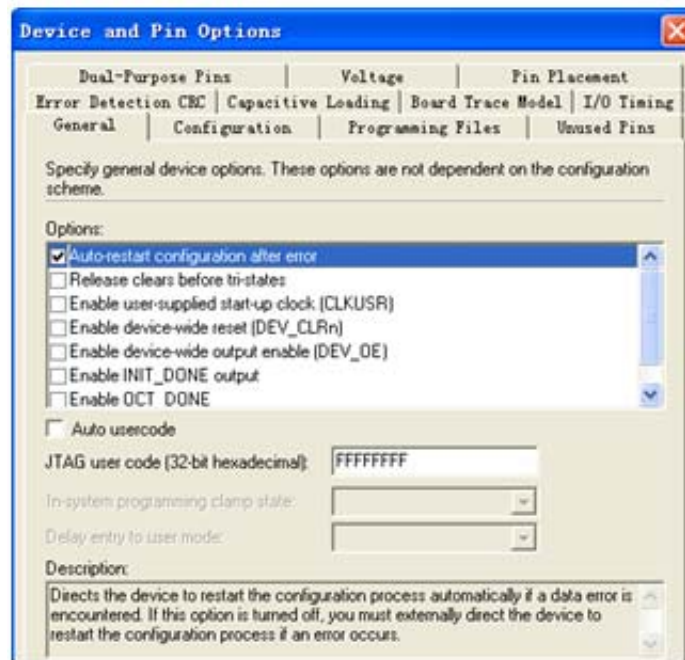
Device and Pin Options

Dual-Purpose Pins | Voltage | Pin Placement
Error Detection CRC | Capacitive Loading | Board Trace Model | I/O Timing
General | Configuration | Programming Files | Unused Pins

Specify general device options. These options are not dependent on the configuration scheme.

Options:

Auto-restart configuration after error
Release clears before tri-states
Enable user-supplied start-up clock (CLKUSR)
Enable device-wide reset (DEV_CLRn)
Enable device-wide output enable (DEV_OE)
Enable INIT_DONE output
Enable OCT_DONE

Auto usercode

JTAG user code (32-bit hexadecimal): FFFFFFFF

In-system programming clamp state:

Delay entry to user mode:

Description:

Directs the device to restart the configuration process automatically if a data error is encountered. If this option is turned off, you must externally direct the device to restart the configuration process if an error occurs.